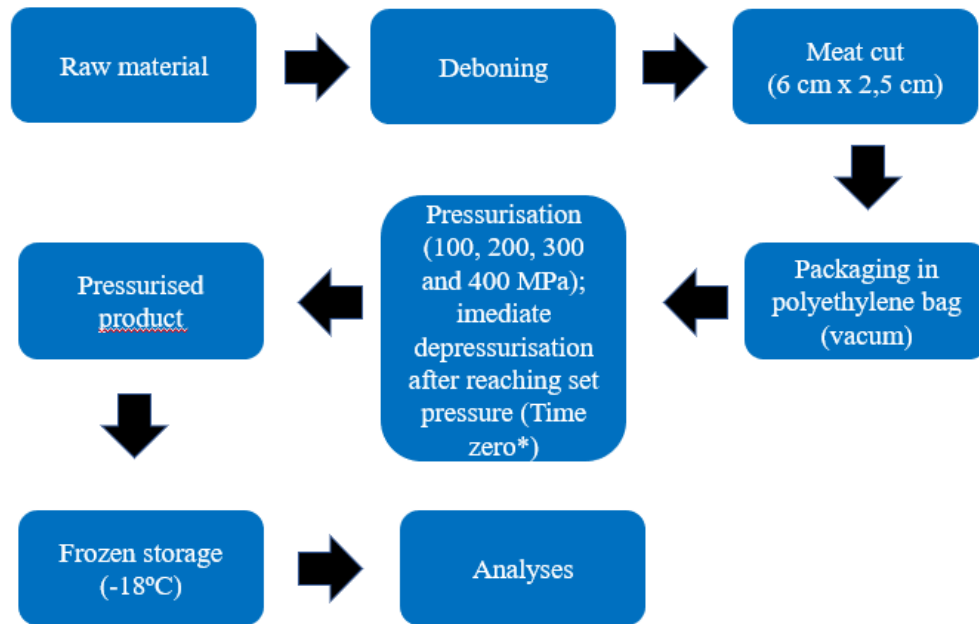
Raw material

Deboning

Meat cut
(6 cm x 2,5 cm)

Packaging in polyethylene bag (vacum)

Pressurisation (100, 200, 300 and 400 MPa); imediate depressurisation after reaching set pressure (Time zero*)

Pressurised product

Frozen storage
(-18ºC)

Analyses